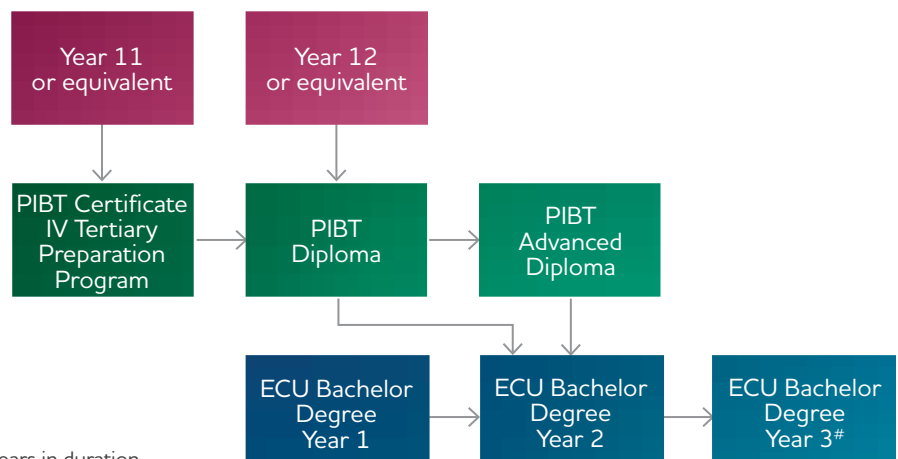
Year 11
or equivalent

Year 12
or equivalent

PIBT Certificate IV Tertiary Preparation Program

PIBT Diploma

PIBT Advanced Diploma

ECU Bachelor Degree Year 1

ECU Bachelor Degree Year 2

ECU Bachelor Degree Year 3$^{\#}$

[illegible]ears in duration